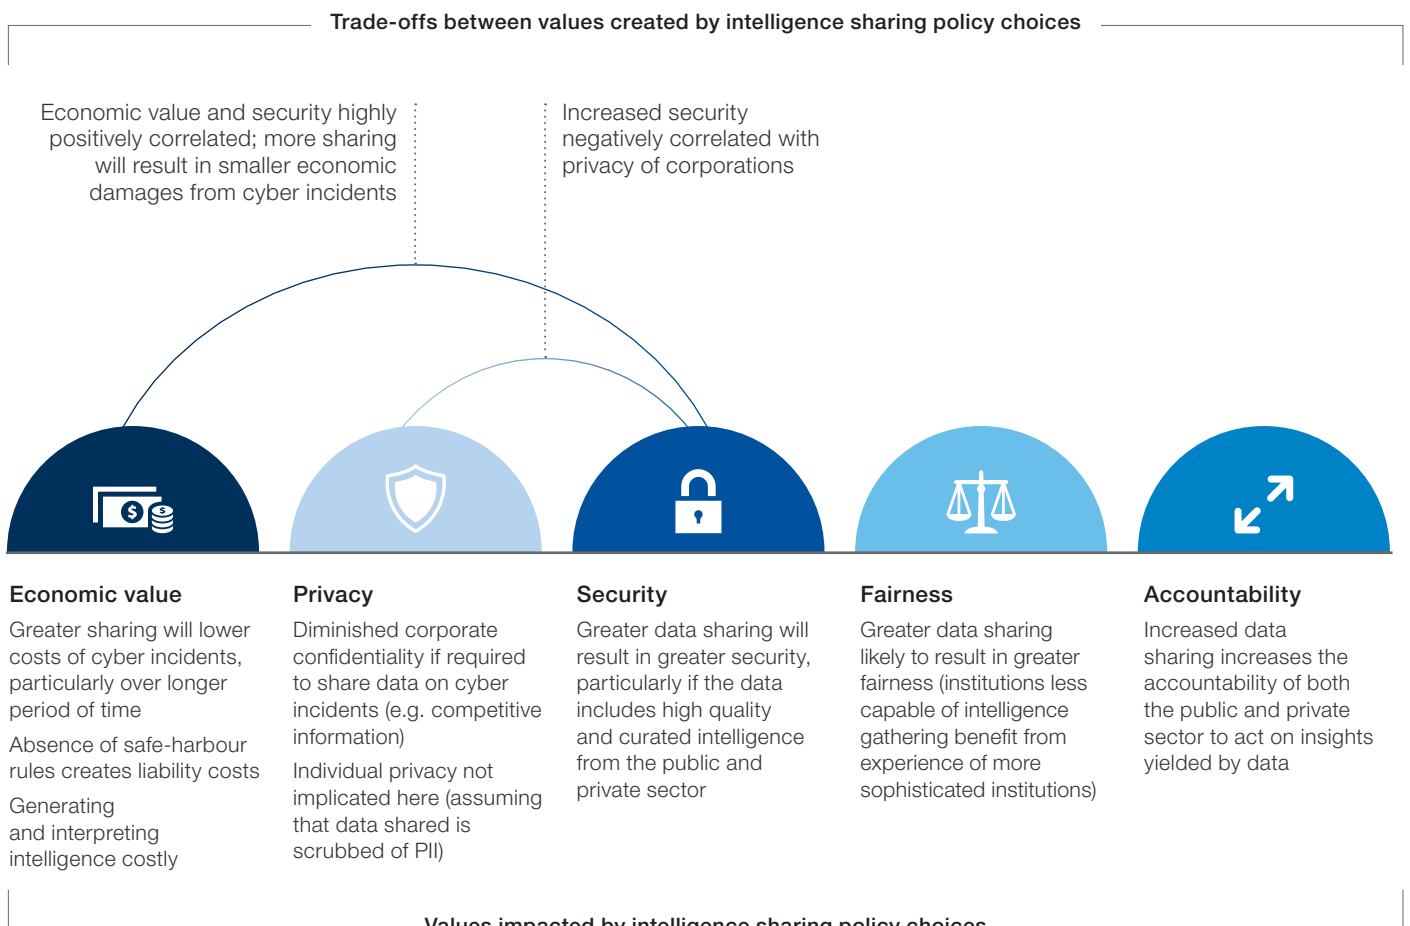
Trade-offs between values created by intelligence sharing policy choices

Economic value and security highly positively correlated; more sharing will result in smaller economic damages from cyber incidents

Increased security negatively correlated with privacy of corporations

Economic value

Greater sharing will lower costs of cyber incidents, particularly over longer period of time

Absence of safe-harbour rules creates liability costs

Generating and interpreting intelligence costly

Privacy

Diminished corporate confidentiality if required to share data on cyber incidents (e.g. competitive information)

Individual privacy not implicated here (assuming that data shared is scrubbed of PII)

Security

Greater data sharing will result in greater security, particularly if the data includes high quality and curated intelligence from the public and private sector

Fairness

Greater data sharing likely to result in greater fairness (institutions less capable of intelligence gathering benefit from experience of more sophisticated institutions)

Accountability

Increased data sharing increases the accountability of both the public and private sector to act on insights yielded by data

Values impacted by intelligence sharing policy choices